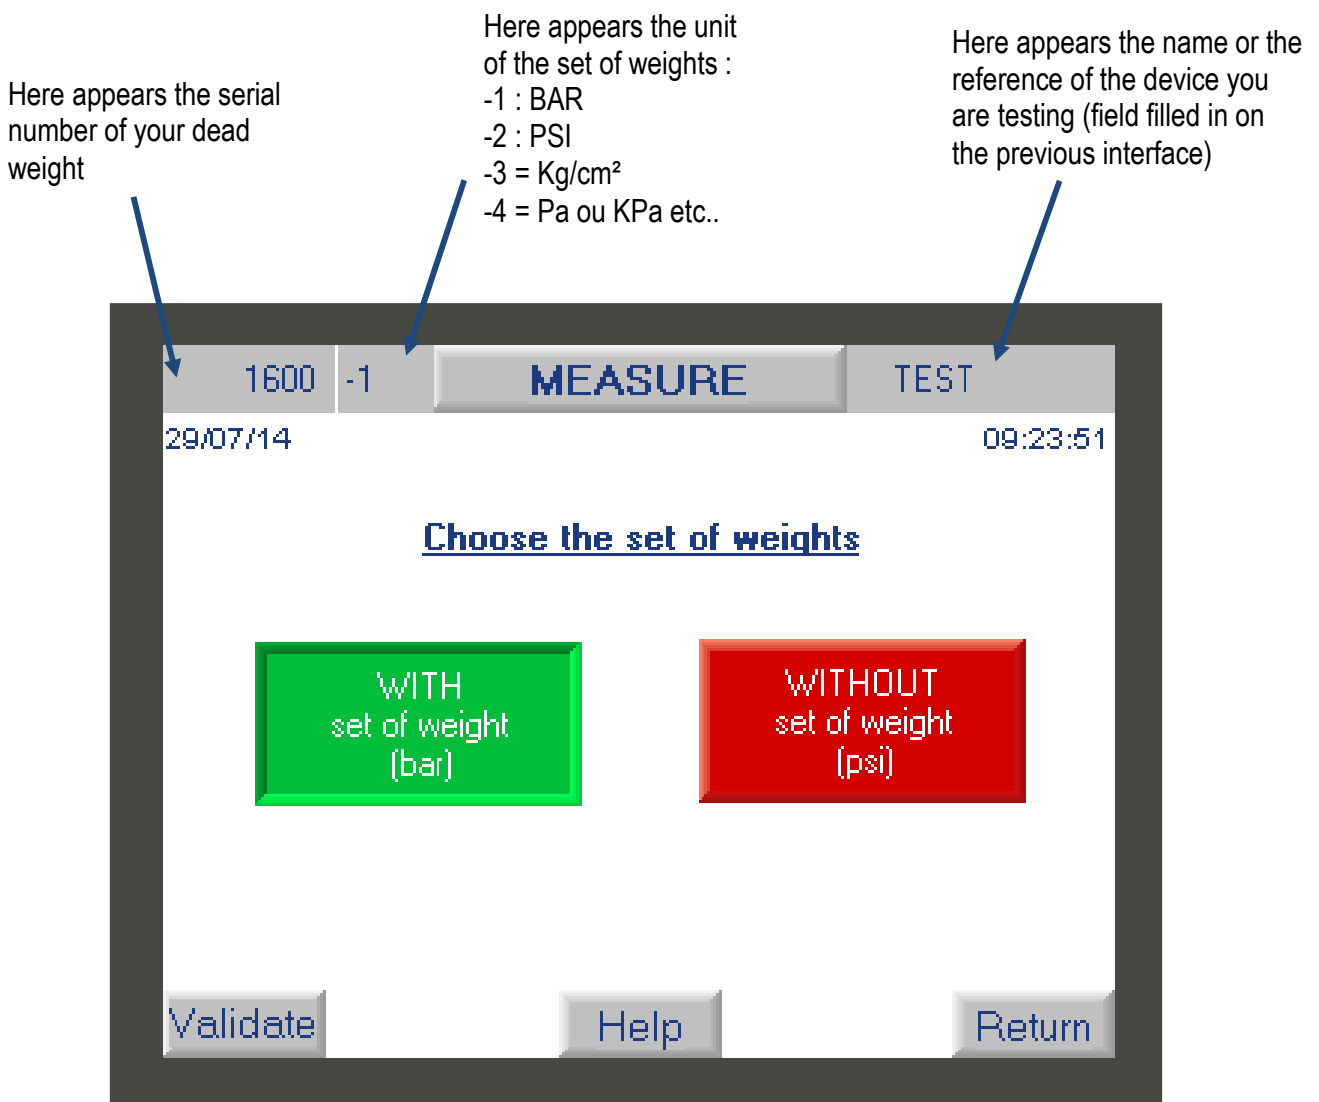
Here appears the serial number of your dead weight

Here appears the unit of the set of weights :
-1 : BAR
-2 : PSI
-3 = Kg/cm²
-4 = Pa ou KPa etc..

Here appears the name or the reference of the device you are testing (field filled in on the previous interface)

1600 -1 MEASURE TEST

29/07/14 09:23:51

Choose the set of weights

WITH
set of weight
(bar)

WITHOUT
set of weight
(psi)

Validate Help Return